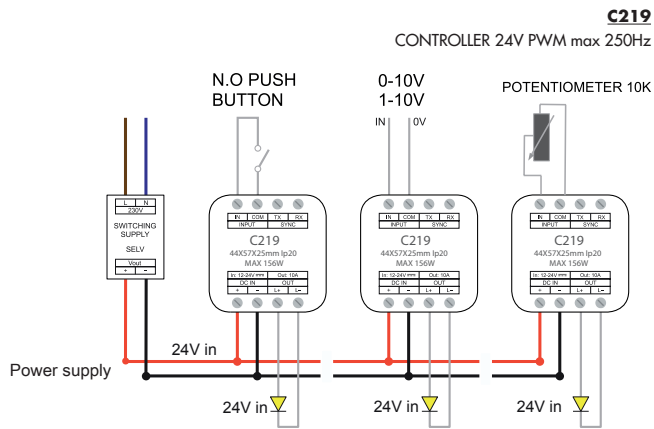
C219

CONTROLLER 24V PWM max 250Hz

N.O PUSH BUTTON

0-10V
1-10V

IN 0V

POTENTIOMETER 10K

L N
230V
SWITCHING SUPPLY
SELV
Vout
+ −

IN COM TX RX
INPUT SYNC
C219
44X57X25mm Ip20
MAX 156W
In: 12-24V ⎓ Out: 10A
DC IN OUT
+ − L+ L−

IN COM TX RX
INPUT SYNC
C219
44X57X25mm Ip20
MAX 156W
In: 12-24V ⎓ Out: 10A
DC IN OUT
+ − L+ L−

IN COM TX RX
INPUT SYNC
C219
44X57X25mm Ip20
MAX 156W
In: 12-24V ⎓ Out: 10A
DC IN OUT
+ − L+ L−

24V in

Power supply

24V in

24V in

24V in